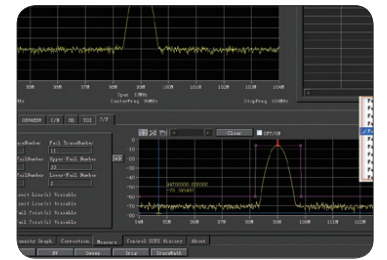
Span 13MHz
CenterFreq 99MHz
StopFreq 104MHz
Close
OFF/ON
Full TraceNumber
Upper Full Number
Lower Full Number
Line(s) Visible
Line(s) Visible
Point(s) Visible
Point(s) Visible
Connection
Measure
Control
About
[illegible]